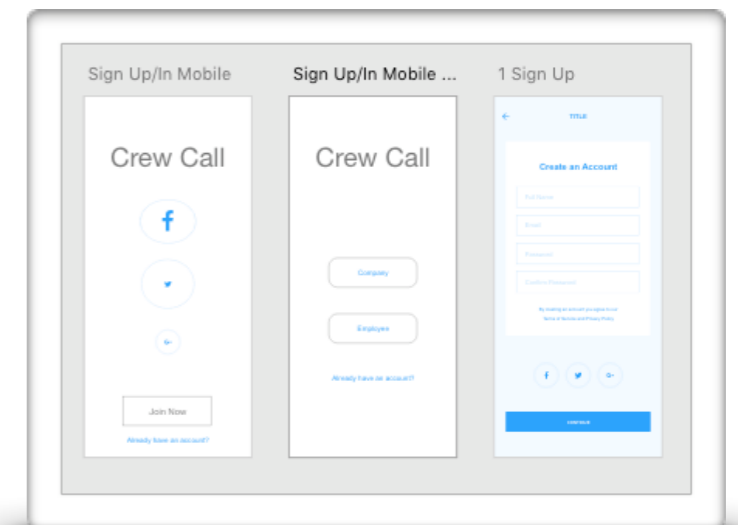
Sign Up/In Mobile

Crew Call

f

G+

Join Now

Already have an account?

Sign Up/In Mobile ...

Crew Call

Company

Employee

Already have an account?

1 Sign Up

←

TITLE

Create an Account

Full Name

Email

Password

Confirm Password

By creating an account you agree to our Terms of Service and Privacy Policy

f

G+

CONTINUE